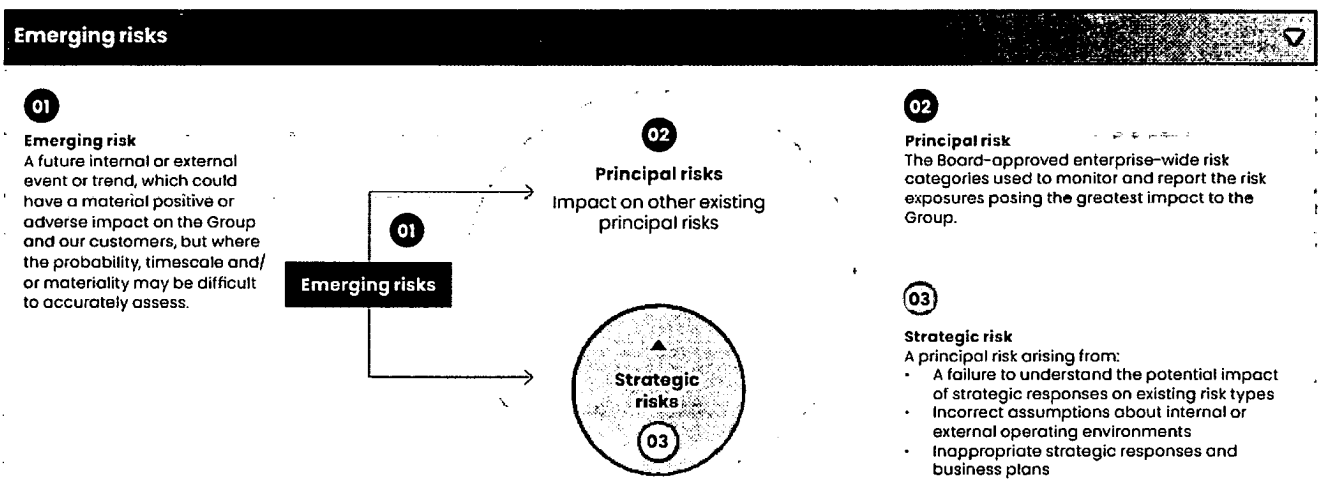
Emerging risks

01

Emerging risk
A future internal or external event or trend, which could have a material positive or adverse impact on the Group and our customers, but where the probability, timescale and/ or materiality may be difficult to accurately assess.

01

Emerging risks

02

Principal risks
Impact on other existing principal risks

Strategic risks

03

02

Principal risk
The Board-approved enterprise-wide risk categories used to monitor and report the risk exposures posing the greatest impact to the Group.

03

Strategic risk
A principal risk arising from:
• A failure to understand the potential impact of strategic responses on existing risk types
• Incorrect assumptions about internal or external operating environments
• Inappropriate strategic responses and business plans